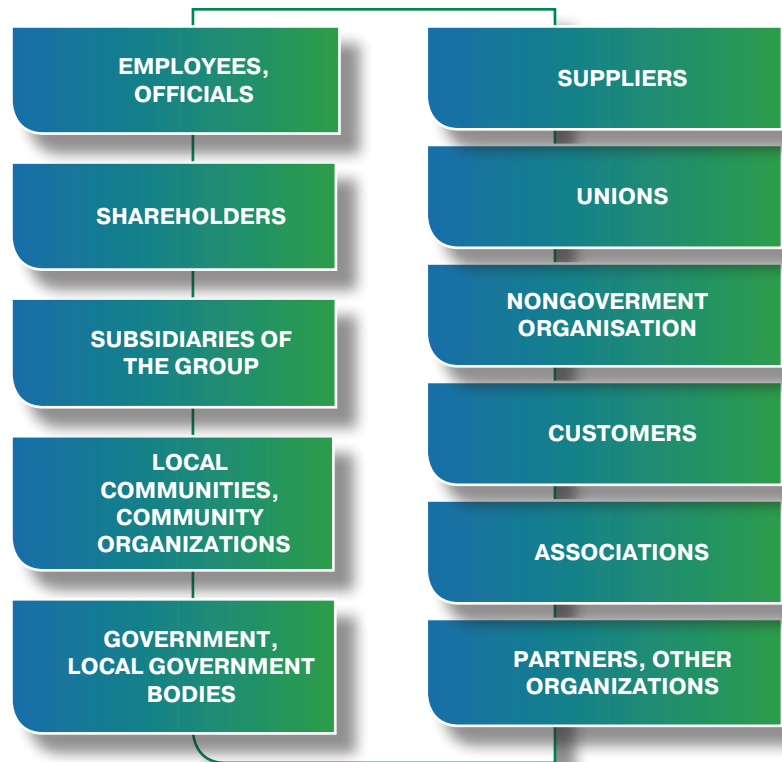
EMPLOYEES, OFFICIALS

SHAREHOLDERS

SUBSIDIARIES OF THE GROUP

LOCAL COMMUNITIES, COMMUNITY ORGANIZATIONS

GOVERNMENT, LOCAL GOVERNMENT BODIES

SUPPLIERS

UNIONS

NONGOVERMENT ORGANISATION

CUSTOMERS

ASSOCIATIONS

PARTNERS, OTHER ORGANIZATIONS